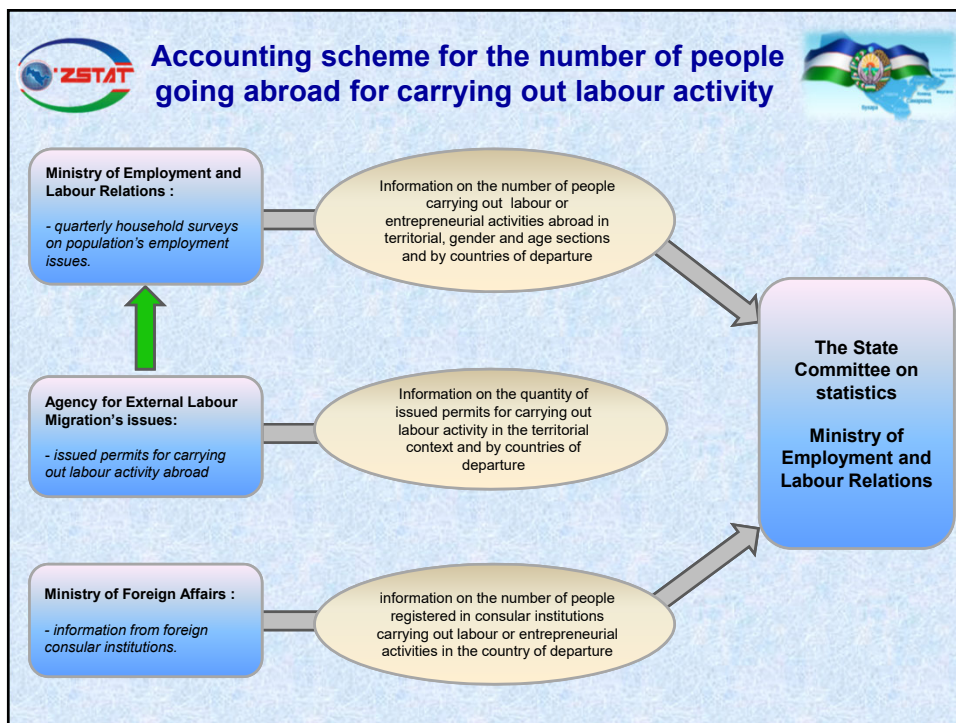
O'ZSTAT

Accounting scheme for the number of people going abroad for carrying out labour activity

Ministry of Employment and Labour Relations :

- quarterly household surveys on population's employment issues.

Information on the number of people carrying out labour or entrepreneurial activities abroad in territorial, gender and age sections and by countries of departure

Agency for External Labour Migration's issues:

- issued permits for carrying out labour activity abroad

Information on the quantity of issued permits for carrying out labour activity in the territorial context and by countries of departure

The State Committee on statistics

Ministry of Employment and Labour Relations

Ministry of Foreign Affairs :

- information from foreign consular institutions.

information on the number of people registered in consular institutions carrying out labour or entrepreneurial activities in the country of departure